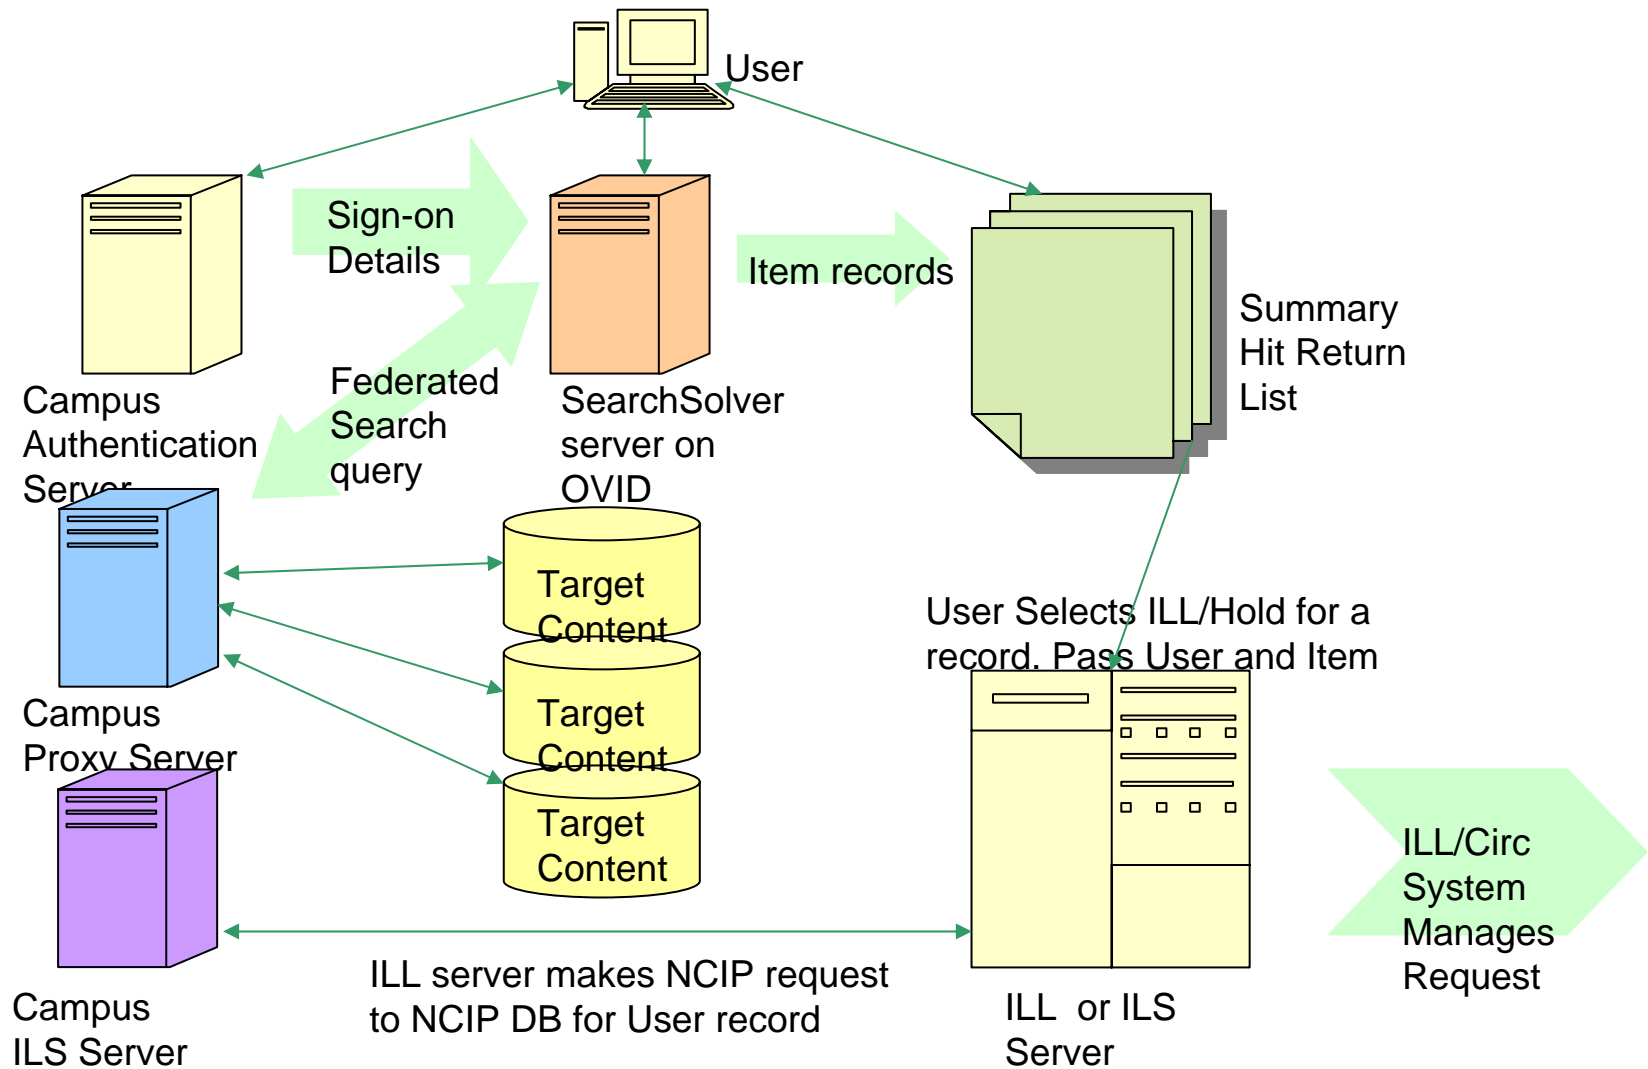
User

Sign-on Details

Campus Authentication Server

Federated Search query

SearchSolver server on OVID

Item records

Summary Hit Return List

Target Content

Target Content

Target Content

Campus Proxy Server

User Selects ILL/Hold for a record. Pass User and Item

Campus ILS Server

ILL server makes NCIP request to NCIP DB for User record

ILL or ILS Server

ILL/Circ System Manages Request